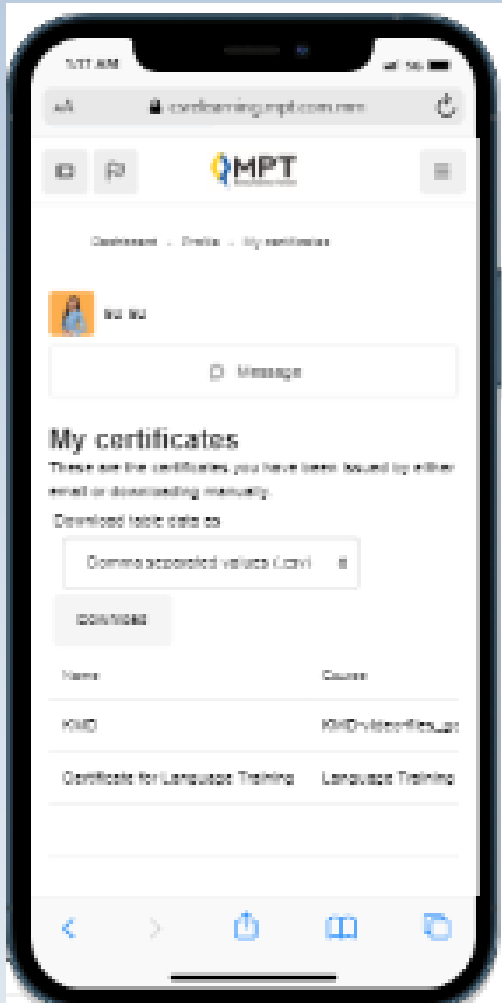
5:17 AM

AA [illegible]learning.mpt.com.mm

MPT

Dashboard › Profile › My certificates

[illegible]

Message

My certificates

These are the certificates you have been issued by either email or downloading manually.

Download table data as

Comma separated values (.csv)

Download

| Name | Course |
|---|---|
| KMD | KMD-video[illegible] |
| Certificate for Language Training | Language Training |